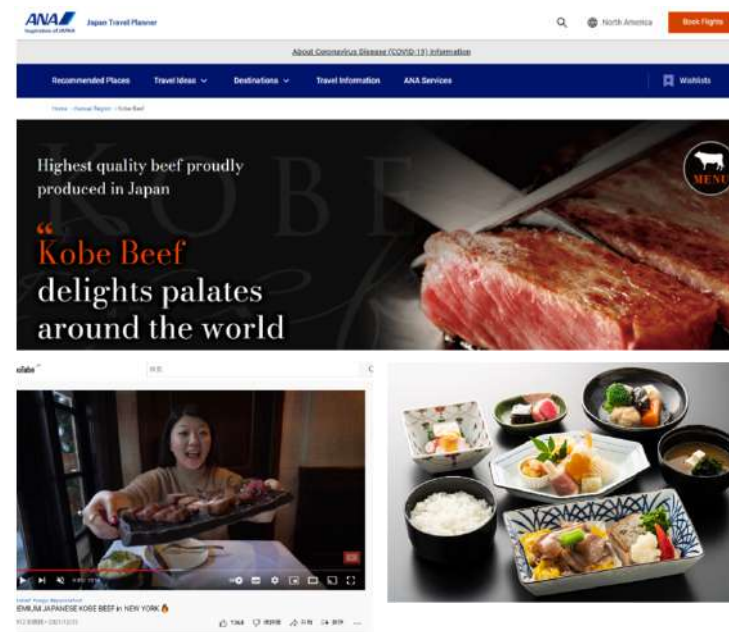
ANA
Inspiration of JAPAN
Japan Travel Planner
North America
Book Flights
About Coronavirus Disease (COVID-19) Information
Recommended Places
Travel Ideas
Destinations
Travel Information
ANA Services
Wishlists
Home > Kansai Region > Kobe Beef
Highest quality beef proudly produced in Japan
“Kobe Beef delights palates around the world
KOBE
MENU
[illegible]
EMIUM JAPANESE KOBE BEEF in NEW YORK